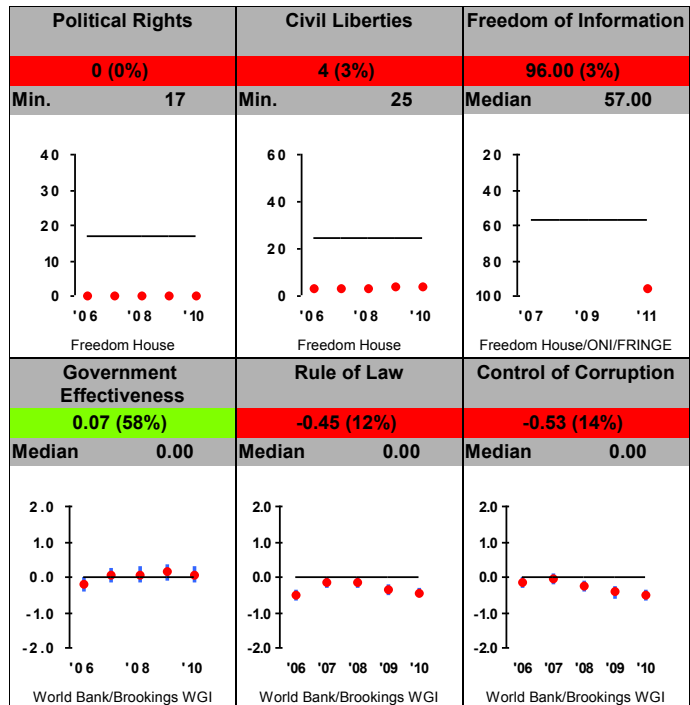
| Political Rights | Civil Liberties | Freedom of Information |
|---|---|---|
| 0 (0%) | 4 (3%) | 96.00 (3%) |
| Min. 17 | Min. 25 | Median 57.00 |

40
30
20
10
0
'06 '08 '10
Freedom House

60
40
20
0
'06 '08 '10
Freedom House

20
40
60
80
100
'07 '09 '11
Freedom House/ONI/FRINGE

| Government Effectiveness | Rule of Law | Control of Corruption |
|---|---|---|
| 0.07 (58%) | -0.45 (12%) | -0.53 (14%) |
| Median 0.00 | Median 0.00 | Median 0.00 |

2.0
1.0
0.0
-1.0
-2.0
'06 '08 '10
World Bank/Brookings WGI

2.0
1.0
0.0
-1.0
-2.0
'06 '07 '08 '09 '10
World Bank/Brookings WGI

2.0
1.0
0.0
-1.0
-2.0
'06 '07 '08 '09 '10
World Bank/Brookings WGI